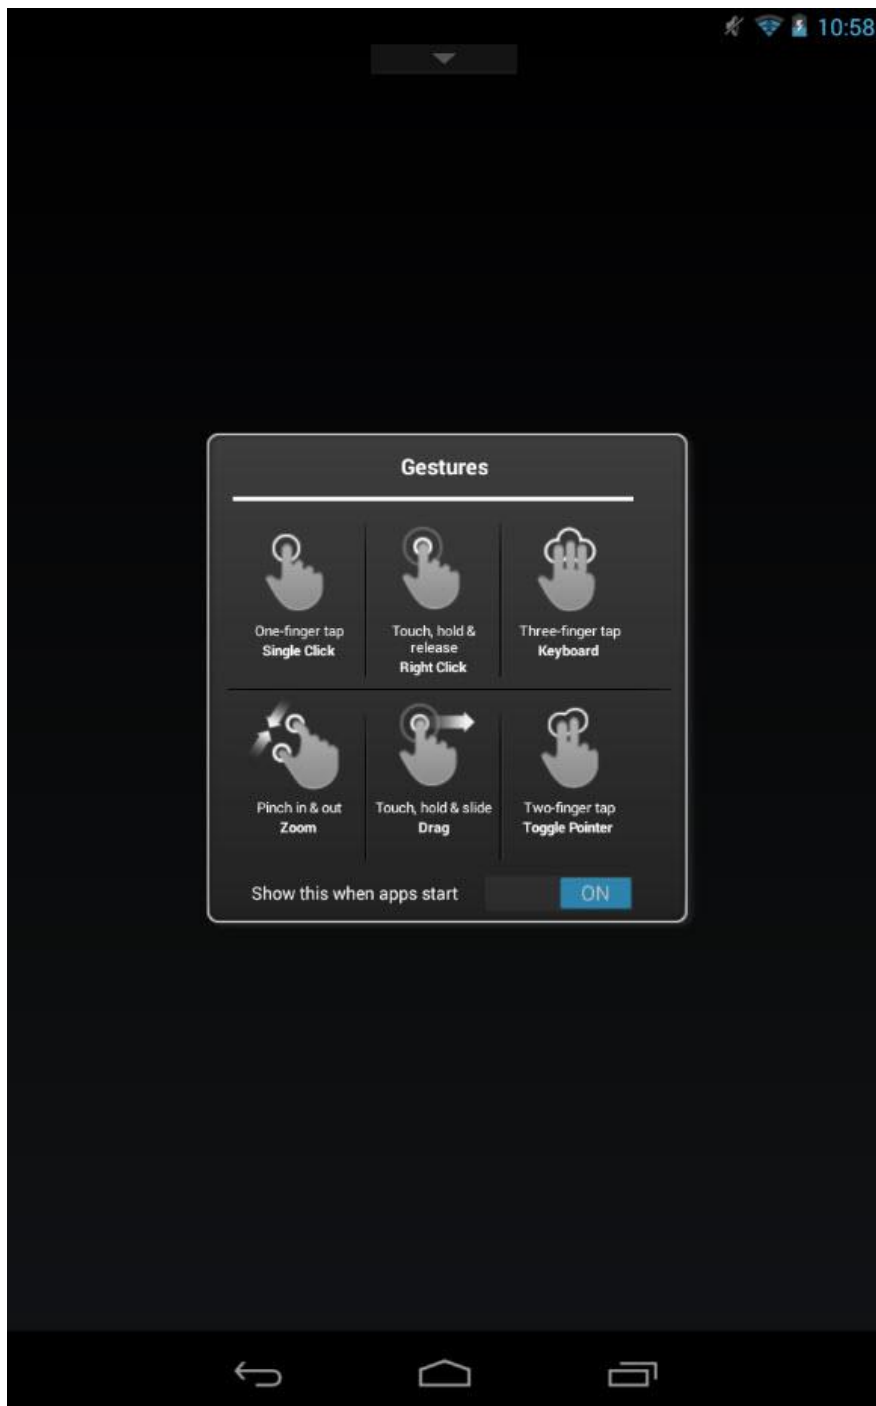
10:58

Gestures

| One-finger tap **Single Click** | Touch, hold & release **Right Click** | Three-finger tap **Keyboard** |
|---|---|---|
| Pinch in & out **Zoom** | Touch, hold & slide **Drag** | Two-finger tap **Toggle Pointer** |

Show this when apps start ON